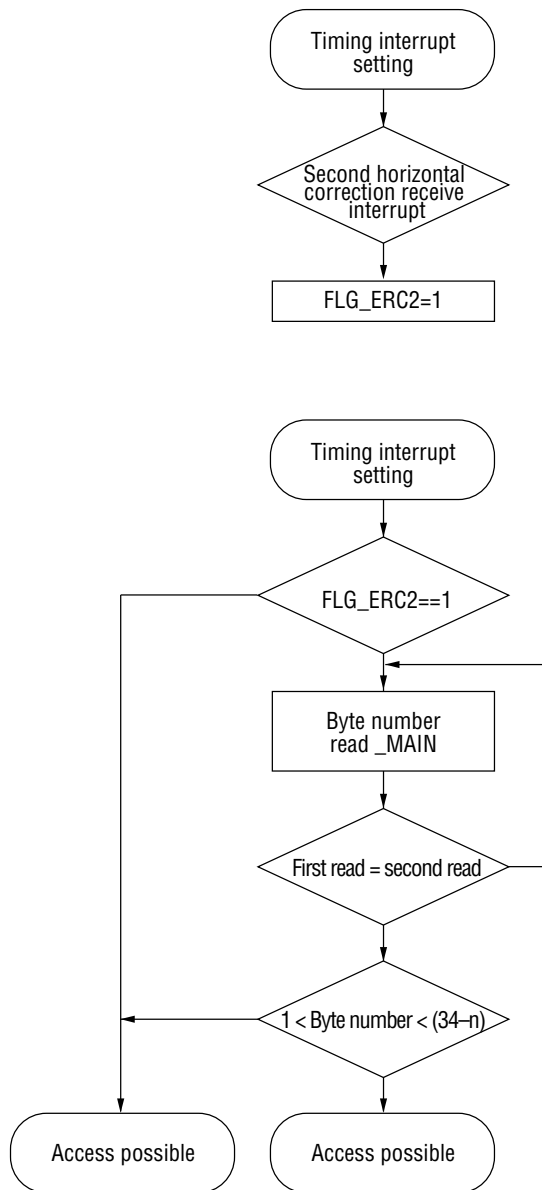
Timing interrupt setting

Second horizontal correction receive interrupt

FLG_ERC2=1

Timing interrupt setting

FLG_ERC2==1

Byte number read _MAIN

First read = second read

1 < Byte number < (34–n)

Access possible

Access possible